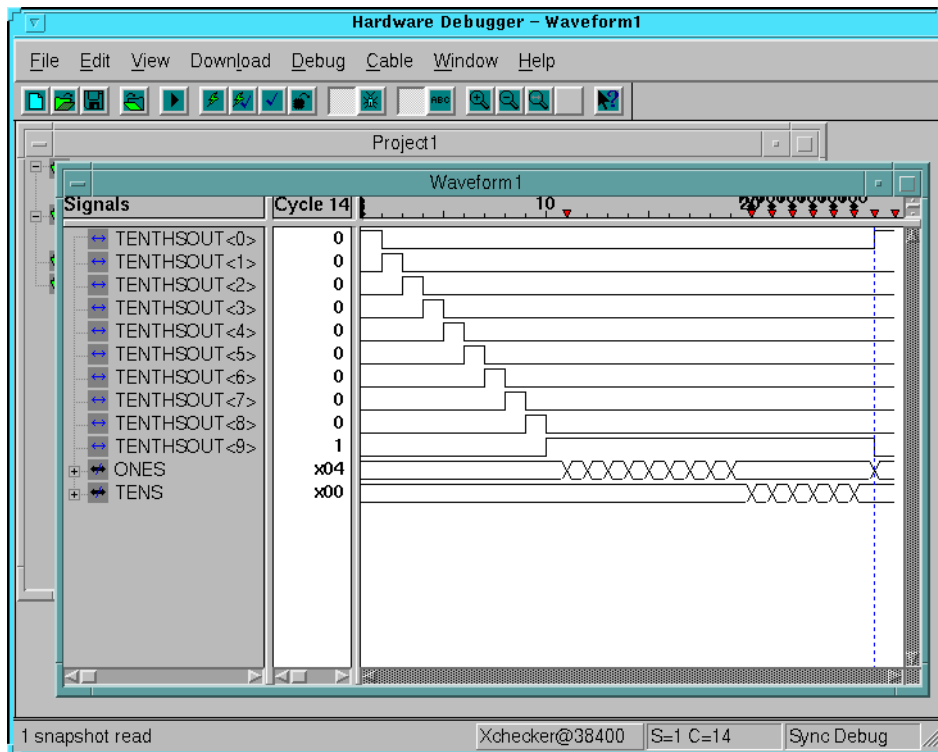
Hardware Debugger – Waveform1

File Edit View Download Debug Cable Window Help

Project1

Waveform1

| Signals | Cycle 14 |
|---|---|
| TENTHSOUT<0> | 0 |
| TENTHSOUT<1> | 0 |
| TENTHSOUT<2> | 0 |
| TENTHSOUT<3> | 0 |
| TENTHSOUT<4> | 0 |
| TENTHSOUT<5> | 0 |
| TENTHSOUT<6> | 0 |
| TENTHSOUT<7> | 0 |
| TENTHSOUT<8> | 0 |
| TENTHSOUT<9> | 1 |
| ONES | x04 |
| TENS | x00 |

10

20

1 snapshot read Xchecker@38400 S=1 C=14 Sync Debug